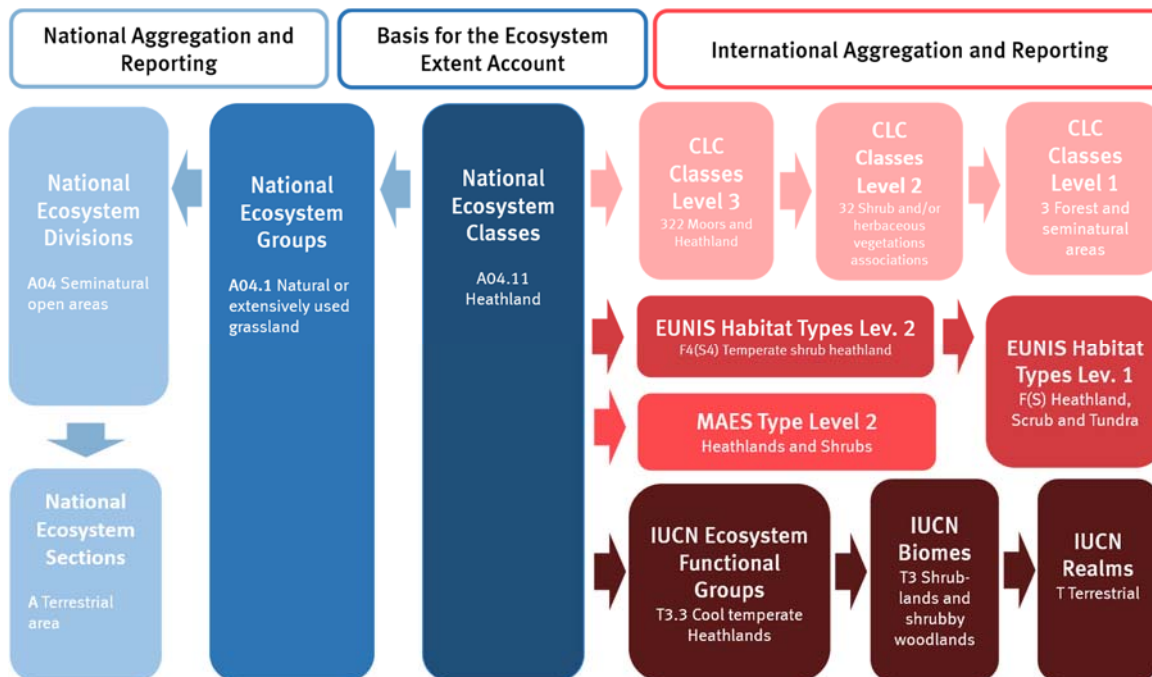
National Aggregation and Reporting

Basis for the Ecosystem Extent Account

International Aggregation and Reporting

National Ecosystem Divisions

A04 Seminatural open areas

National Ecosystem Sections

A Terrestrial area

National Ecosystem Groups

A04.1 Natural or extensively used grassland

National Ecosystem Classes

A04.11 Heathland

CLC Classes Level 3

322 Moors and Heathland

CLC Classes Level 2

32 Shrub and/or herbaceous vegetations associations

CLC Classes Level 1

3 Forest and seminatural areas

EUNIS Habitat Types Lev. 2

F4(S4) Temperate shrub heathland

MAES Type Level 2

Heathlands and Shrubs

EUNIS Habitat Types Lev. 1

F(S) Heathland, Scrub and Tundra

IUCN Ecosystem Functional Groups

T3.3 Cool temperate Heathlands

IUCN Biomes

T3 Shrublands and shrubby woodlands

IUCN Realms

T Terrestrial